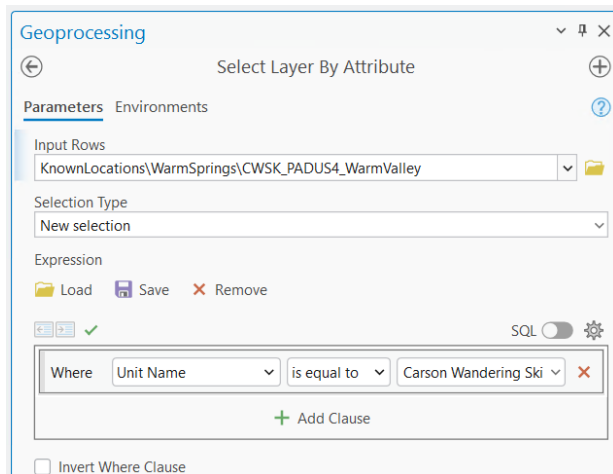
Geoprocessing

Select Layer By Attribute

Parameters Environments

Input Rows
KnownLocations\WarmSprings\CWSK_PADUS4_WarmValley

Selection Type
New selection

Expression
Load Save Remove

SQL

Where | Unit Name | is equal to | Carson Wandering Ski

Add Clause

Invert Where Clause